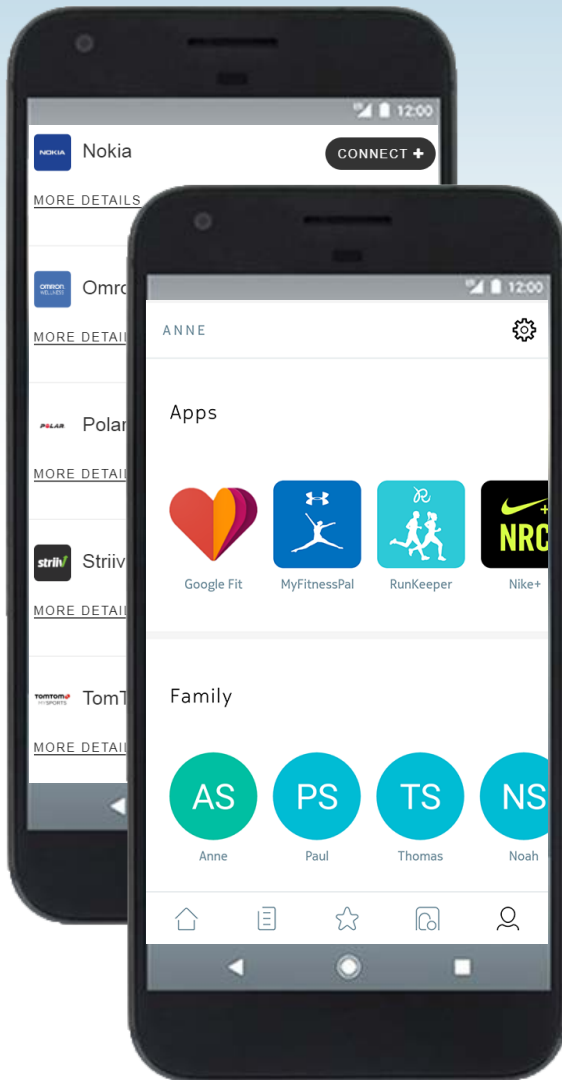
12:00

NOKIA Nokia CONNECT +

MORE DETAILS

OMRON WELLNESS Omro

MORE DETAIL

POLAR Polar

MORE DETAIL

striiv Striiv

MORE DETAIL

TOMTOM MYSPORTS TomT

MORE DETAIL

12:00

ANNE

Apps

Google Fit

MyFitnessPal

RunKeeper

NRC

Nike+

Family

AS
Anne

PS
Paul

TS
Thomas

NS
Noah